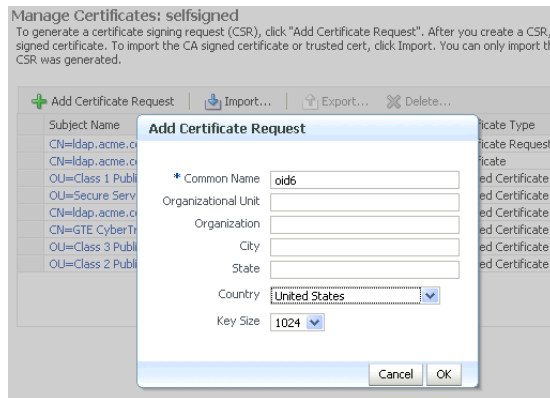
Manage Certificates: selfsigned

To generate a certificate signing request (CSR), click "Add Certificate Request". After you create a CSR, signed certificate. To import the CA signed certificate or trusted cert, click Import. You can only import th CSR was generated.

Add Certificate Request | Import... | Export... Delete...

Subject Name
CN=ldap.acme.c
CN=ldap.acme.c
OU=Class 1 Publi
OU=Secure Serv
CN=ldap.acme.c
CN=GTE CyberTr
OU=Class 3 Publi
OU=Class 2 Publi

icate Type
icate Request
icate
ed Certificate
ed Certificate
ed Certificate
ed Certificate
ed Certificate
ed Certificate

Add Certificate Request

* Common Name oid6
Organizational Unit
Organization
City
State
Country United States
Key Size 1024

Cancel OK